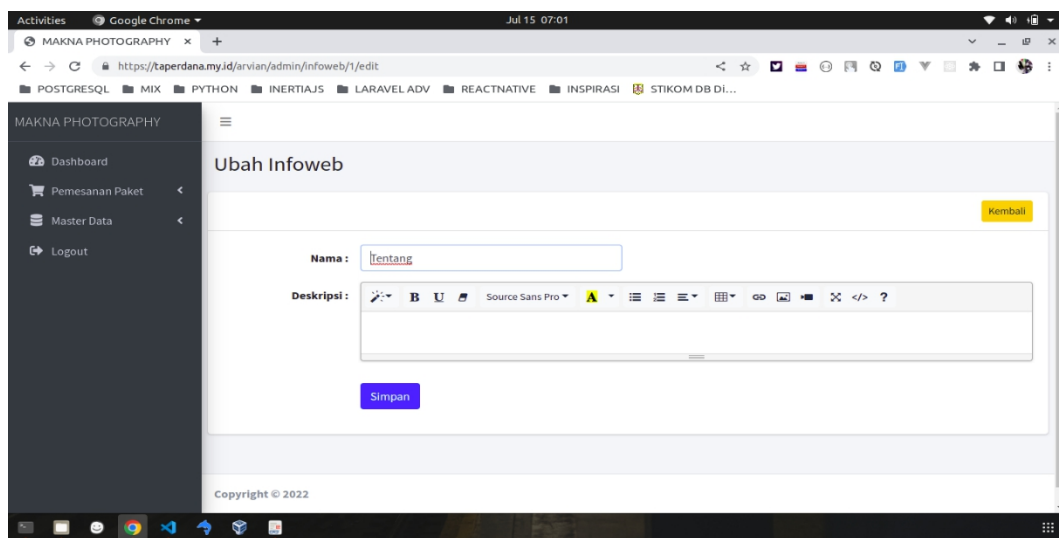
Activities Google Chrome ▾ Jul 15 07:01

MAKNA PHOTOGRAPHY × +

https://taperdana.my.id/arvian/admin/infoweb/1/edit

POSTGRESQL MIX PYTHON INERTIAJS LARAVEL ADV REACTNATIVE INSPIRASI STIKOM DB Di...

MAKNA PHOTOGRAPHY

Dashboard
Pemesanan Paket
Master Data
Logout

Ubah Infoweb

Kembali

Nama: Tentang

Deskripsi: B U Source Sans Pro A ?

Simpan

Copyright © 2022